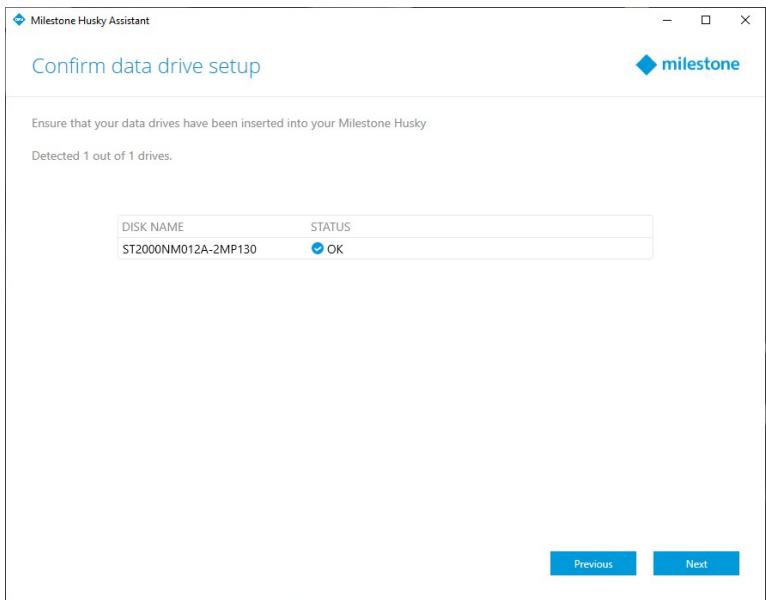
Milestone Husky Assistant

Confirm data drive setup

milestone

Ensure that your data drives have been inserted into your Milestone Husky

Detected 1 out of 1 drives.

| DISK NAME | STATUS |
|---|---|
| ST2000NM012A-2MP130 | OK |

Previous

Next